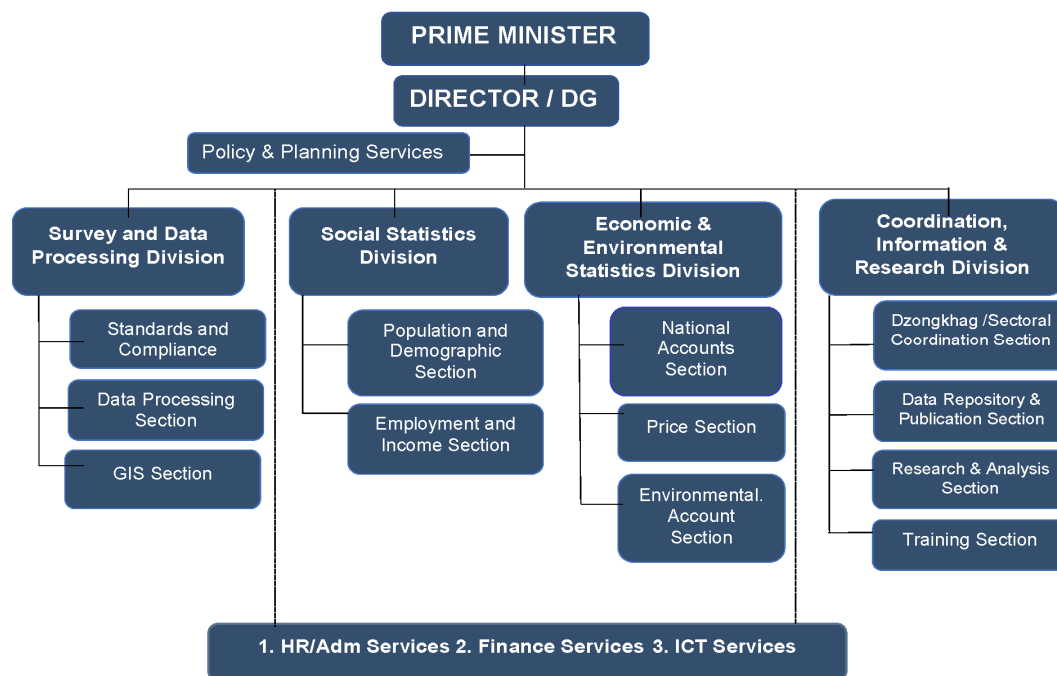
PRIME MINISTER

DIRECTOR / DG

Policy & Planning Services

Survey and Data Processing Division

Standards and Compliance

Data Processing Section

GIS Section

Social Statistics Division

Population and Demographic Section

Employment and Income Section

Economic & Environmental Statistics Division

National Accounts Section

Price Section

Environmental. Account Section

Coordination, Information & Research Division

Dzongkhag /Sectoral Coordination Section

Data Repository & Publication Section

Research & Analysis Section

Training Section

1. HR/Adm Services 2. Finance Services 3. ICT Services